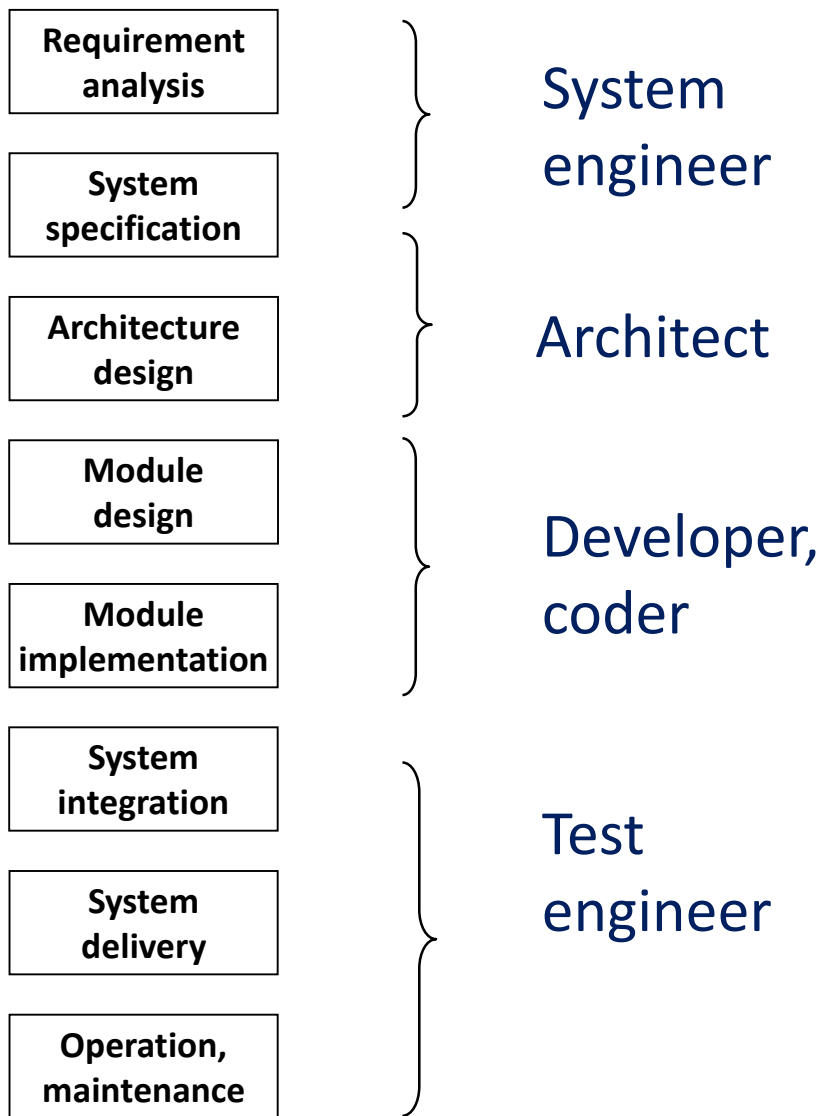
Requirement analysis

System specification

System engineer

Architecture design

Architect

Module design

Module implementation

Developer, coder

System integration

System delivery

Operation, maintenance

Test engineer